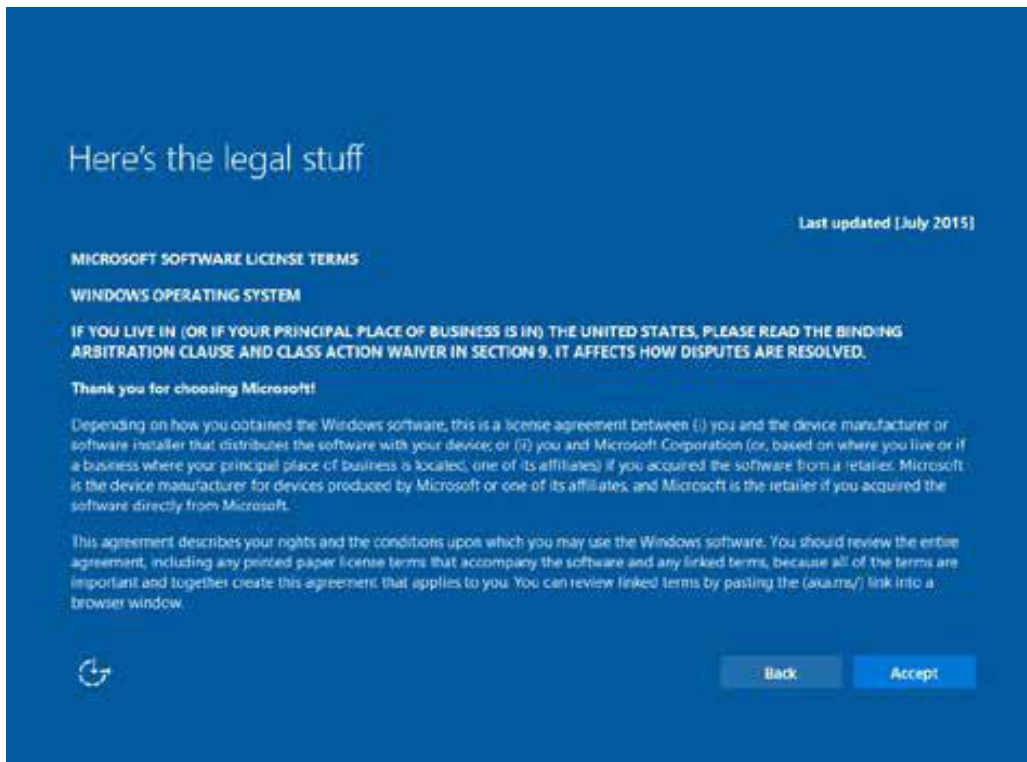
Here's the legal stuff

Last updated [July 2015]

MICROSOFT SOFTWARE LICENSE TERMS

WINDOWS OPERATING SYSTEM

IF YOU LIVE IN (OR IF YOUR PRINCIPAL PLACE OF BUSINESS IS IN) THE UNITED STATES, PLEASE READ THE BINDING ARBITRATION CLAUSE AND CLASS ACTION WAIVER IN SECTION 9. IT AFFECTS HOW DISPUTES ARE RESOLVED.

Thank you for choosing Microsoft!

Depending on how you obtained the Windows software, this is a license agreement between (i) you and the device manufacturer or software installer that distributes the software with your device; or (ii) you and Microsoft Corporation (or, based on where you live or if a business where your principal place of business is located, one of its affiliates) if you acquired the software from a retailer. Microsoft is the device manufacturer for devices produced by Microsoft or one of its affiliates, and Microsoft is the retailer if you acquired the software directly from Microsoft.

This agreement describes your rights and the conditions upon which you may use the Windows software. You should review the entire agreement, including any printed paper license terms that accompany the software and any linked terms, because all of the terms are important and together create this agreement that applies to you. You can review linked terms by pasting the (aka.ms/) link into a browser window.

Back

Accept